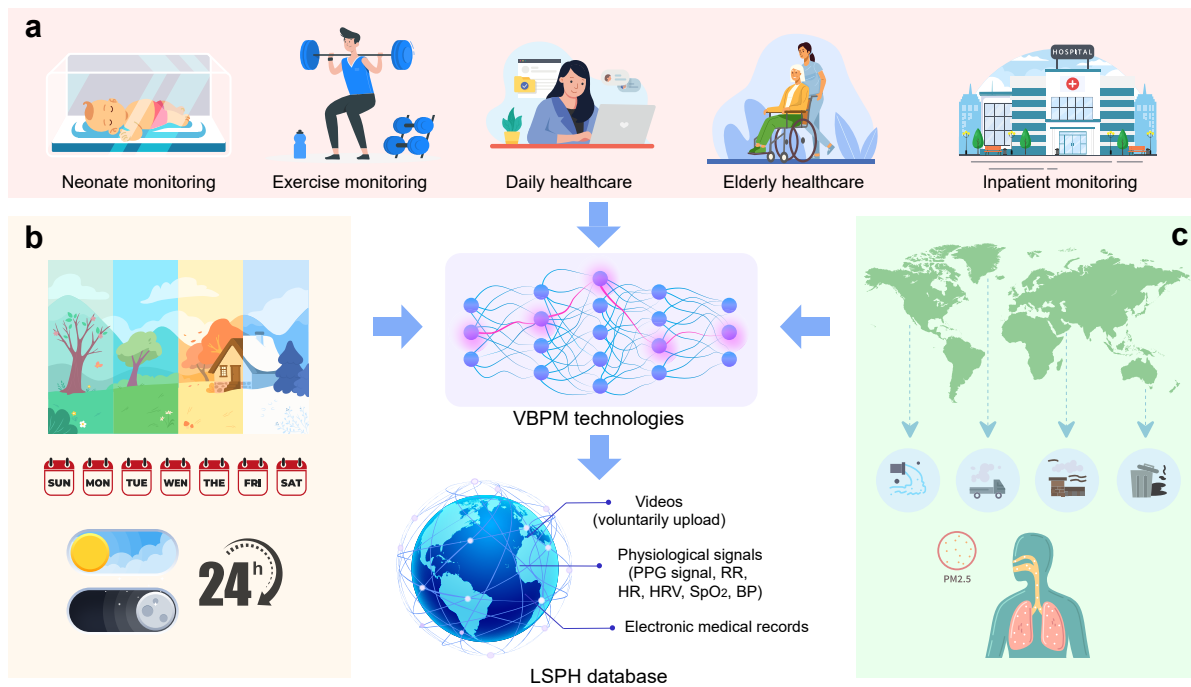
a

Neonate monitoring

Exercise monitoring

Daily healthcare

Elderly healthcare

HOSPITAL

Inpatient monitoring

b

SUN MON TUE WEN THE FRI SAT

24 h

VBPM technologies

Videos (voluntarily upload)

Physiological signals (PPG signal, RR, HR, HRV, $SpO_2$, BP)

Electronic medical records

LSPH database

c

PM2.5